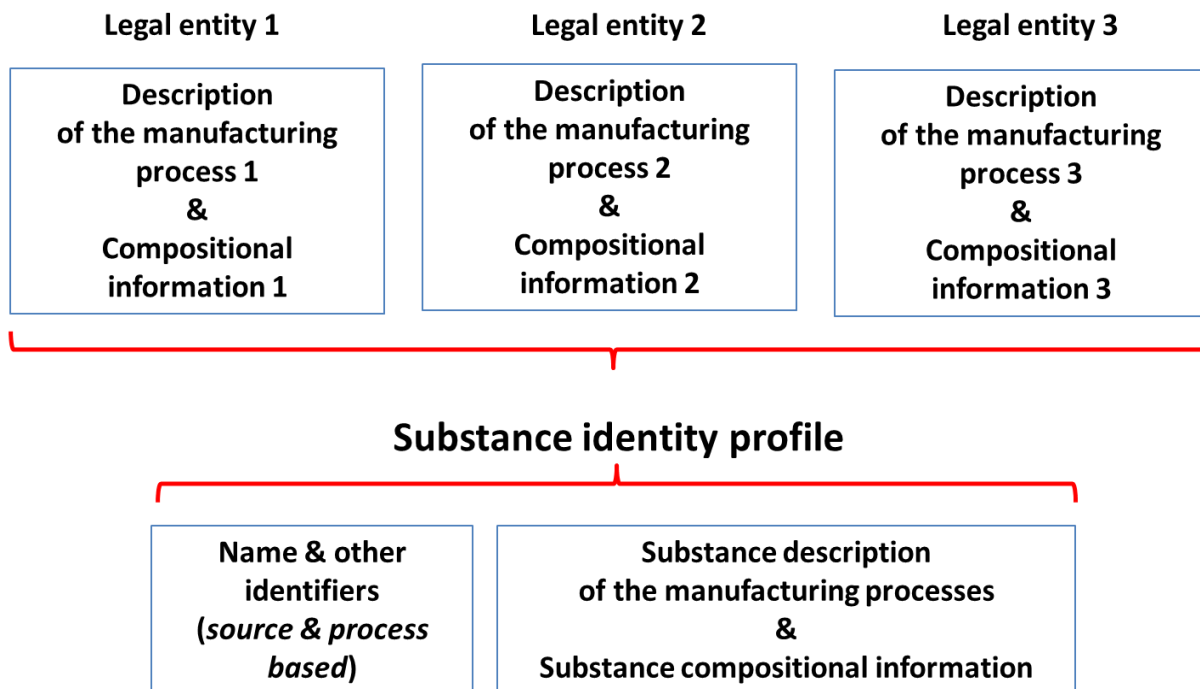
Legal entity 1

Description of the manufacturing process 1 & Compositional information 1

Legal entity 2

Description of the manufacturing process 2 & Compositional information 2

Legal entity 3

Description of the manufacturing process 3 & Compositional information 3

Substance identity profile

Name & other identifiers (*source & process based*)

Substance description of the manufacturing processes & Substance compositional information